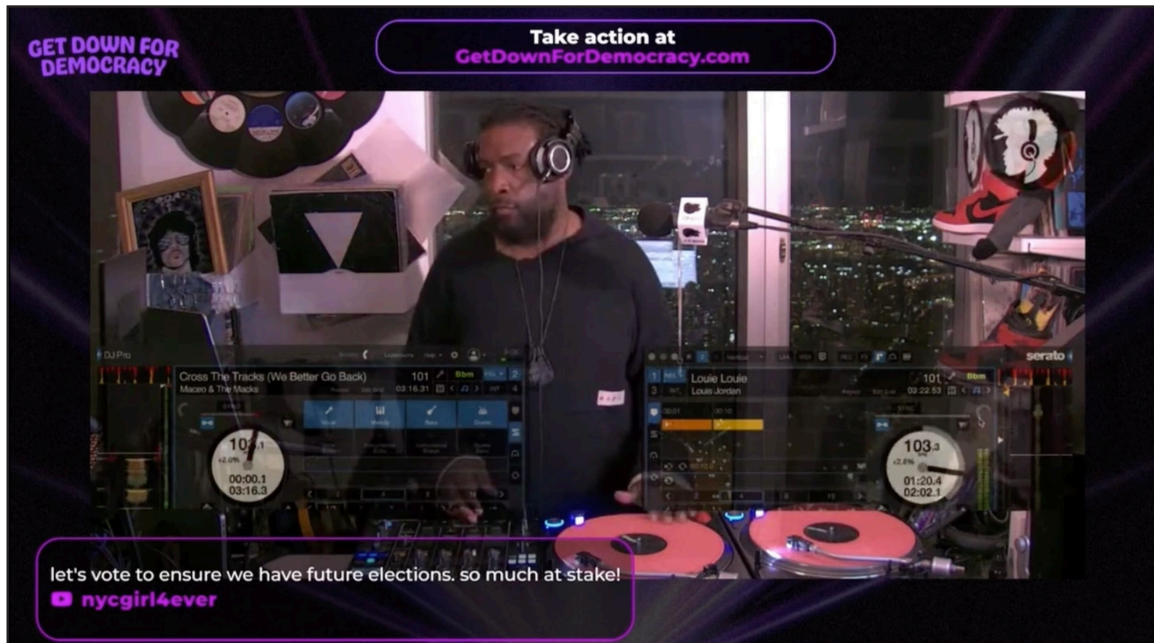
GET DOWN FOR DEMOCRACY

Take action at
GetDownForDemocracy.com

DJ Pro

Cross The Tracks (We Better Go Back)
Maceo & The Macks
101
8bm
03:16.31

103.1
00:00.1
03:16.3

Louie Louie
Louis Jordan
101
8bm
02:22.53

103.3
01:20.4
02:02.1

serato

let's vote to ensure we have future elections. so much at stake!
nycgirl4ever